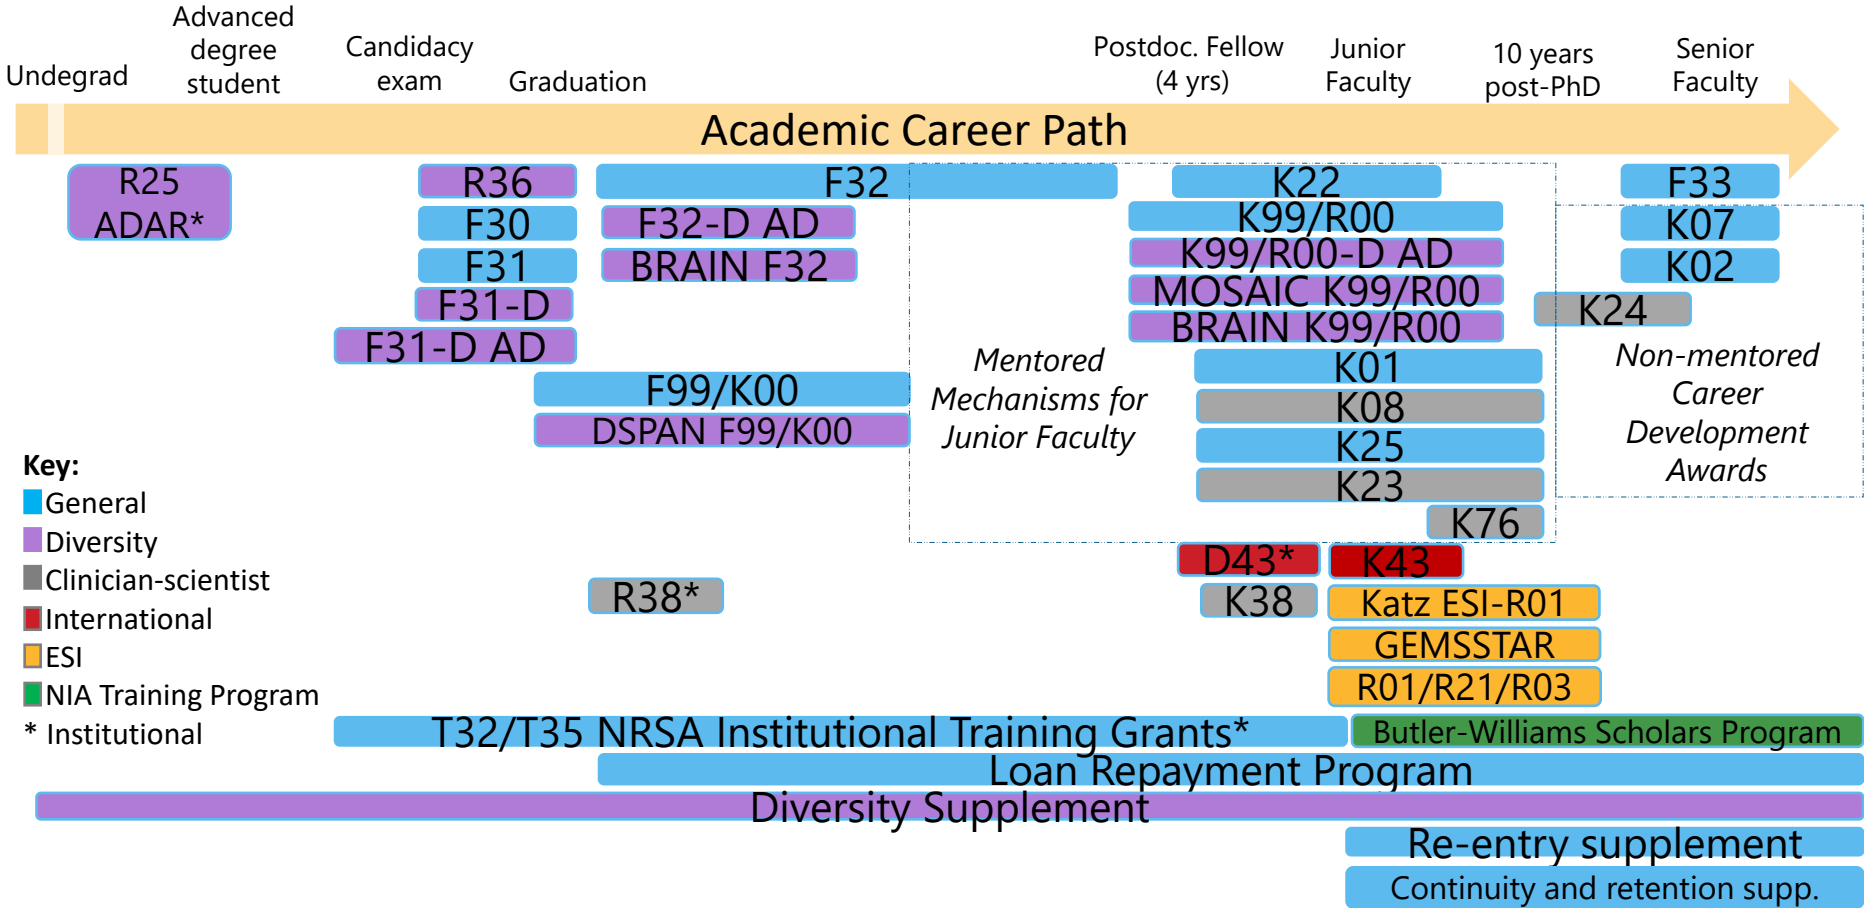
Undegrad

Advanced degree student

Candidacy exam

Graduation

Postdoc. Fellow (4 yrs)

Junior Faculty

10 years post-PhD

Senior Faculty

Academic Career Path

R25 ADAR*

R36

F30

F31

F31-D

F31-D AD

F32

F32-D AD

BRAIN F32

F99/K00

DSPAN F99/K00

Mentored Mechanisms for Junior Faculty

K22

K99/R00

K99/R00-D AD

MOSAIC K99/R00

BRAIN K99/R00

K01

K08

K25

K23

K76

F33

K07

K02

K24

Non-mentored Career Development Awards

Key:
General
Diversity
Clinician-scientist
International
ESI
NIA Training Program
* Institutional

R38*

D43*

K43

K38

Katz ESI-R01

GEMSSTAR

R01/R21/R03

T32/T35 NRSA Institutional Training Grants*

Butler-Williams Scholars Program

Loan Repayment Program

Diversity Supplement

Re-entry supplement

Continuity and retention supp.